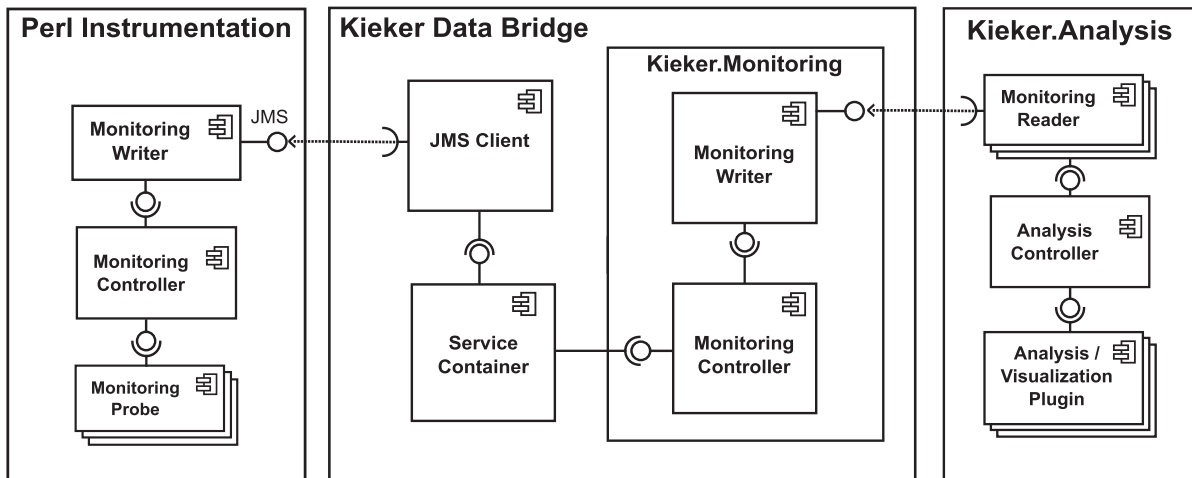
Perl Instrumentation

Monitoring Writer

JMS

Monitoring Controller

Monitoring Probe

Kieker Data Bridge

JMS Client

Service Container

Kieker.Monitoring

Monitoring Writer

Monitoring Controller

Kieker.Analysis

Monitoring Reader

Analysis Controller

Analysis / Visualization Plugin